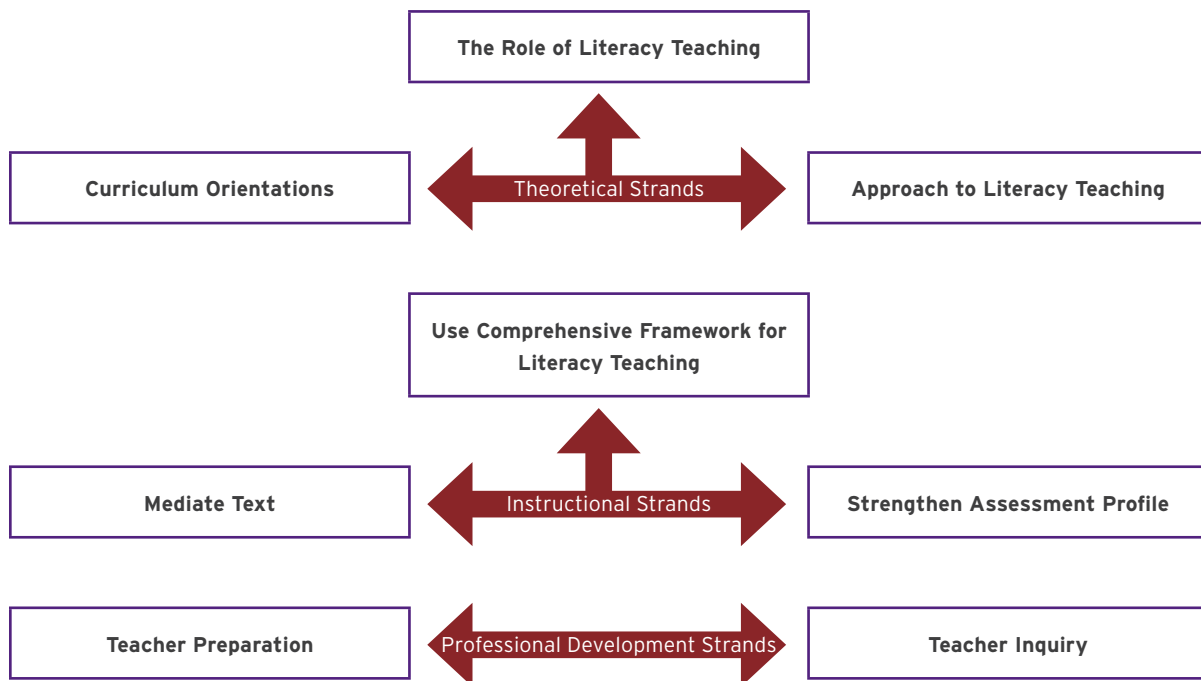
The Role of Literacy Teaching

Curriculum Orientations

Theoretical Strands

Approach to Literacy Teaching

Use Comprehensive Framework for Literacy Teaching

Mediate Text

Instructional Strands

Strengthen Assessment Profile

Teacher Preparation

Professional Development Strands

Teacher Inquiry